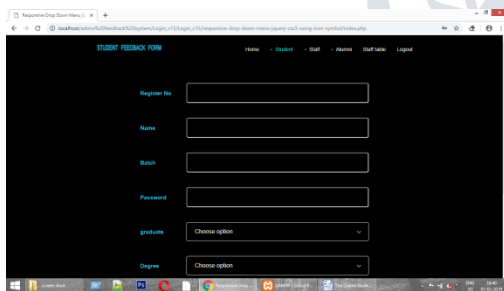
Responsive Drop Down Menu | C ×

localhost/admin%20feedback%20system/Login_v15/Login_v15/responsive-drop-down-menu-jquery-css3-using-icon-symbol/index.php

STUDENT FEEDBACK FORM

Home Student Staff Alumni Staff table Logout

Register No

Name

Batch

Password

graduate

Choose option

Degree

Choose option

screen shots

Responsive Drop

XAMPP Control P

The Online Stude

ENG
IN

16:40
01-02-2019